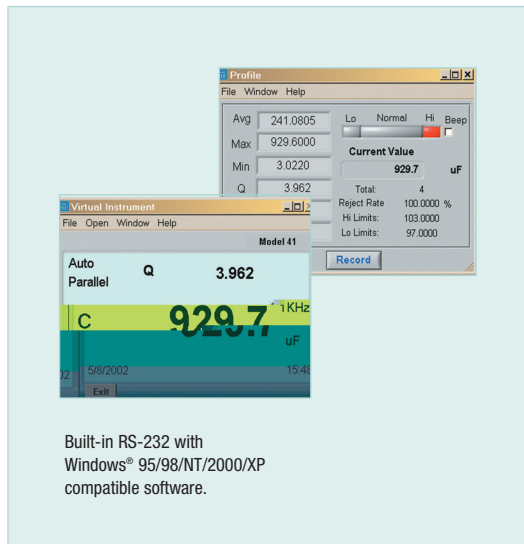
Profile
File Window Help
Avg 241.0805
Max 929.6000
Min 3.0220
Q 3.962
Lo Normal Hi Beep
Current Value
929.7 uF
Total: 4
Reject Rate 100.0000 %
Hi Limits: 103.0000
Lo Limits: 97.0000
Record

Virtual Instrument
File Open Window Help
Model 41
Auto Parallel
Q 3.962
C 929.7
1 KHz
uF
5/8/2002
15:48
Exit

Built-in RS-232 with Windows® 95/98/NT/2000/XP compatible software.